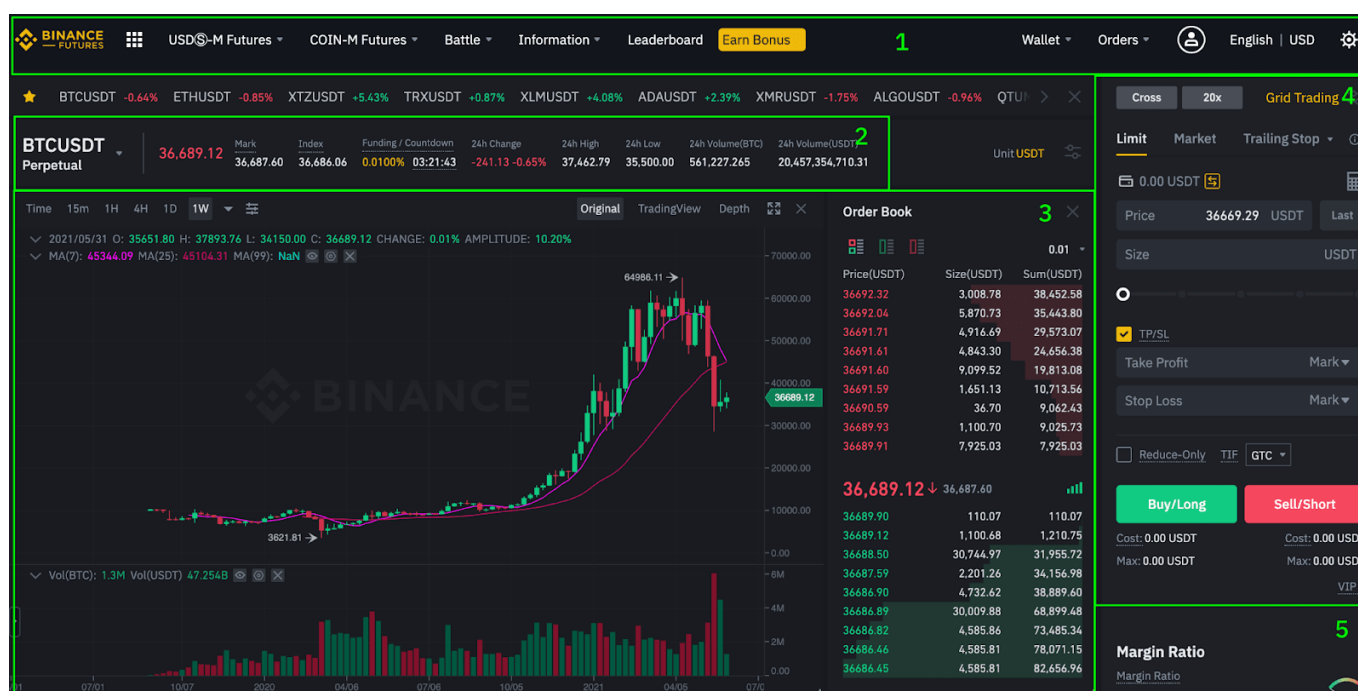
BINANCE FUTURES

USDⓈ-M Futures COIN-M Futures Battle Information Leaderboard Earn Bonus 1 Wallet Orders English | USD

BTCUSDT -0.64% ETHUSDT -0.85% XTZUSDT +5.43% TRXUSDT +0.87% XLMUSDT +4.08% ADAUSDT +2.39% XMRUSDT -1.75% ALGOUSDT -0.96% QTU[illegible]

BTCUSDT Perpetual 36,689.12 Mark 36,687.60 Index 36,686.06 Funding / Countdown 0.0100% 03:21:43 24h Change -241.13 -0.65% 24h High 37,462.79 24h Low 35,500.00 24h Volume(BTC) 561,227.265 24h Volume(USDT) 20,457,354,710.31 2 Unit USDT

Time 15m 1H 4H 1D 1W Original TradingView Depth

2021/05/31 O: 35651.80 H: 37893.76 L: 34150.00 C: 36689.12 CHANGE: 0.01% AMPLITUDE: 10.20%
MA(7): 45344.09 MA(25): 45104.31 MA(99): NaN

64986.11
3621.81
36689.12

70000.00
60000.00
50000.00
40000.00
30000.00
20000.00
10000.00
0.00

Vol(BTC): 1.3M Vol(USDT) 47.254B

6M
4M
2M
0.00

07/01 10/07 2020 04/06 07/06 10/05 2021 04/05 07/0

Order Book 3

0.01

| Price(USDT) | Size(USDT) | Sum(USDT) |
|---|---|---|
| 36692.32 | 3,008.78 | 38,452.58 |
| 36692.04 | 5,870.73 | 35,443.80 |
| 36691.71 | 4,916.69 | 29,573.07 |
| 36691.61 | 4,843.30 | 24,656.38 |
| 36691.60 | 9,099.52 | 19,813.08 |
| 36691.59 | 1,651.13 | 10,713.56 |
| 36690.59 | 36.70 | 9,062.43 |
| 36689.93 | 1,100.70 | 9,025.73 |
| 36689.91 | 7,925.03 | 7,925.03 |

36,689.12 36,687.60

| | | |
|---|---|---|
| 36689.90 | 110.07 | 110.07 |
| 36689.12 | 1,100.68 | 1,210.75 |
| 36688.50 | 30,744.97 | 31,955.72 |
| 36687.59 | 2,201.26 | 34,156.98 |
| 36686.90 | 4,732.62 | 38,889.60 |
| 36686.89 | 30,009.88 | 68,899.48 |
| 36686.82 | 4,585.86 | 73,485.34 |
| 36686.46 | 4,585.81 | 78,071.15 |
| 36686.45 | 4,585.81 | 82,656.96 |

Cross 20x Grid Trading 4

Limit Market Trailing Stop

0.00 USDT

Price 36669.29 USDT Last

Size USDT

TP/SL

Take Profit Mark

Stop Loss Mark

Reduce-Only TIF GTC

Buy/Long Sell/Short

Cost: 0.00 USDT Cost: 0.00 USD
Max: 0.00 USDT Max: 0.00 USD

VIP

5

Margin Ratio
Margin Ratio